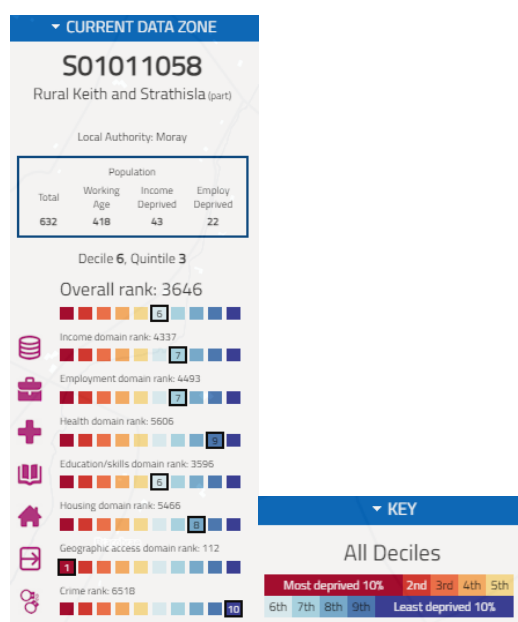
CURRENT DATA ZONE

S01011058

Rural Keith and Strathisla (part)

Local Authority: Moray

| | Population | | |
|---|---|---|---|
| Total | Working Age | Income Deprived | Employ Deprived |
| 632 | 418 | 43 | 22 |

Decile 6, Quintile 3

Overall rank: 3646

6

Income domain rank: 4337

7

Employment domain rank: 4493

7

Health domain rank: 5606

9

Education/skills domain rank: 3596

6

Housing domain rank: 5466

8

Geographic access domain rank: 112

1

Crime rank: 6518

10

KEY

All Deciles

| Most deprived 10% | 2nd | 3rd | 4th | 5th |
|---|---|---|---|---|
| 6th | 7th | 8th | 9th | Least deprived 10% |